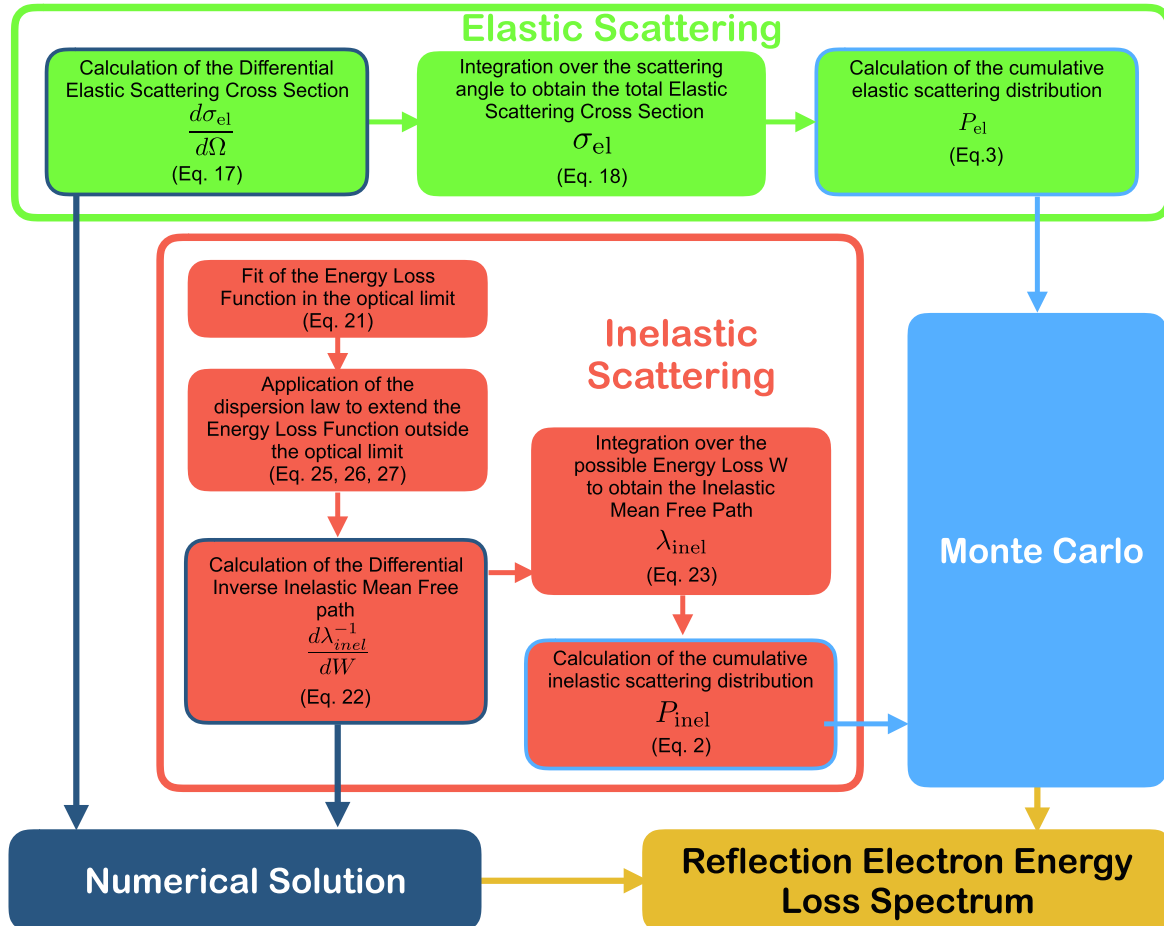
Elastic Scattering

Calculation of the Differential Elastic Scattering Cross Section
$\frac{d\sigma_{\mathrm{el}}}{d\Omega}$
(Eq. 17)

Integration over the scattering angle to obtain the total Elastic Scattering Cross Section
$\sigma_{\mathrm{el}}$
(Eq. 18)

Calculation of the cumulative elastic scattering distribution
$P_{\mathrm{el}}$
(Eq.3)

Inelastic Scattering

Fit of the Energy Loss Function in the optical limit
(Eq. 21)

Application of the dispersion law to extend the Energy Loss Function outside the optical limit
(Eq. 25, 26, 27)

Integration over the possible Energy Loss W to obtain the Inelastic Mean Free Path
$\lambda_{\mathrm{inel}}$
(Eq. 23)

Calculation of the Differential Inverse Inelastic Mean Free path
$\frac{d\lambda_{inel}^{-1}}{dW}$
(Eq. 22)

Calculation of the cumulative inelastic scattering distribution
$P_{\mathrm{inel}}$
(Eq. 2)

Monte Carlo

Numerical Solution

Reflection Electron Energy Loss Spectrum